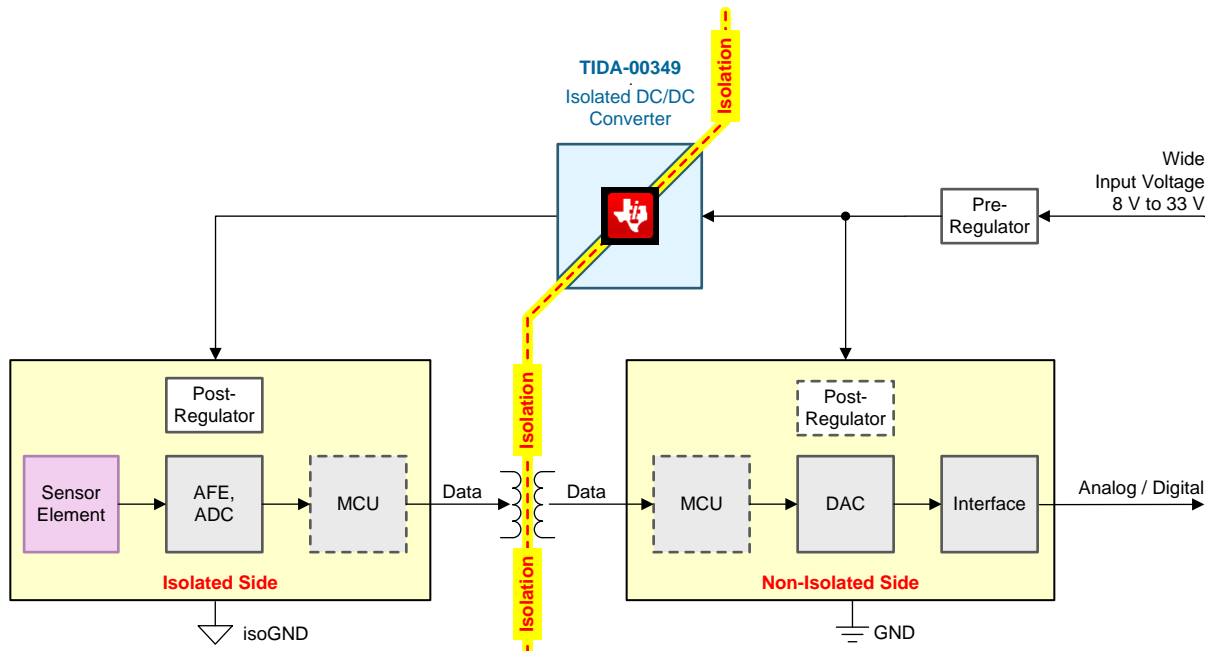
TIDA-00349
Isolated DC/DC Converter

Isolation

Wide Input Voltage 8 V to 33 V

Pre-Regulator

Post-Regulator

Sensor Element

AFE, ADC

MCU

Isolated Side

isoGND

Isolation

Data

Data

Isolation

Post-Regulator

MCU

DAC

Interface

Analog / Digital

Non-Isolated Side

GND